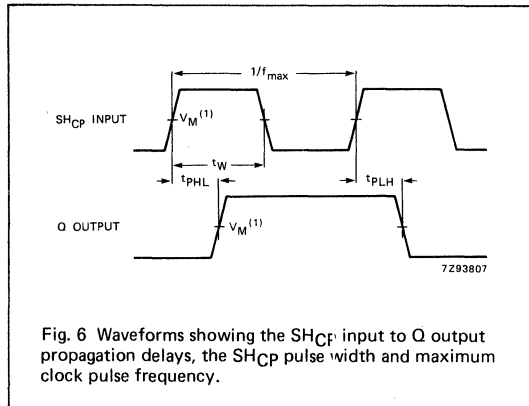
$1/f_{max}$

$SH_{CP}$ INPUT

$V_M^{(1)}$

$t_W$

$t_{PHL}$

$t_{PLH}$

Q OUTPUT

$V_M^{(1)}$

7Z93807

Fig. 6 Waveforms showing the $SH_{CP}$ input to Q output propagation delays, the $SH_{CP}$ pulse width and maximum clock pulse frequency.